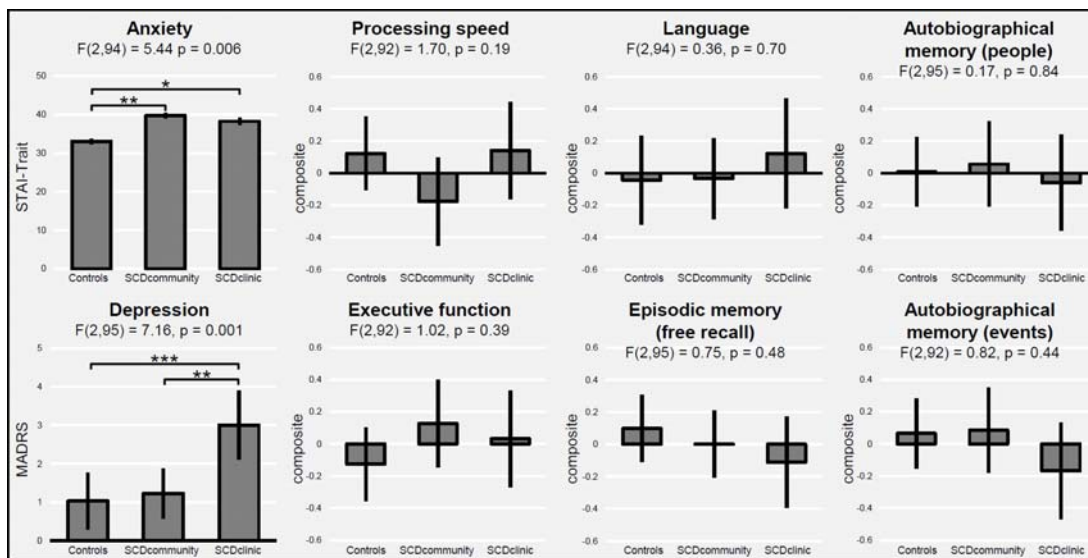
Anxiety
F(2,94) = 5.44 p = 0.006

50
40
30
20
10
0
STAI-Trait
**
*
Controls SCDcommunity SCDclinic

Processing speed
F(2,92) = 1.70, p = 0.19

0.6
0.4
0.2
0
-0.2
-0.4
-0.6
composite
Controls SCDcommunity SCDclinic

Language
F(2,94) = 0.36, p = 0.70

0.6
0.4
0.2
0
-0.2
-0.4
-0.6
composite
Controls SCDcommunity SCDclinic

Autobiographical memory (people)
F(2,95) = 0.17, p = 0.84

0.6
0.4
0.2
0
-0.2
-0.4
-0.6
composite
Controls SCDcommunity SCDclinic

Depression
F(2,95) = 7.16, p = 0.001

5
4
3
2
1
0
MADRS
***
**
Controls SCDcommunity SCDclinic

Executive function
F(2,92) = 1.02, p = 0.39

0.6
0.4
0.2
0
-0.2
-0.4
-0.6
composite
Controls SCDcommunity SCDclinic

Episodic memory (free recall)
F(2,95) = 0.75, p = 0.48

0.6
0.4
0.2
0
-0.2
-0.4
-0.6
composite
Controls SCDcommunity SCDclinic

Autobiographical memory (events)
F(2,92) = 0.82, p = 0.44

0.6
0.4
0.2
0
-0.2
-0.4
-0.6
composite
Controls SCDcommunity SCDclinic